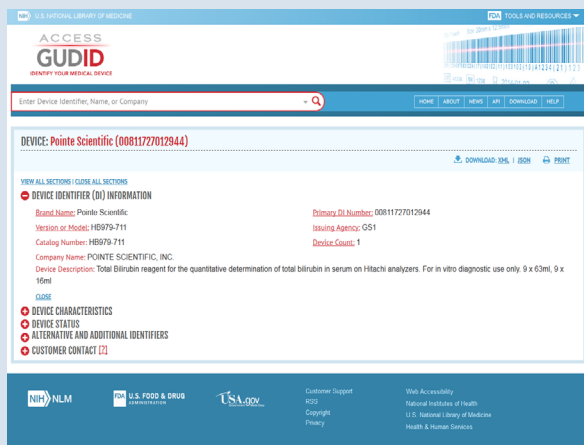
NIH U.S. NATIONAL LIBRARY OF MEDICINE

FDA TOOLS AND RESOURCES

ACCESS
GUDID
IDENTIFY YOUR MEDICAL DEVICE

Enter Device Identifier, Name, or Company

HOME | ABOUT | NEWS | API | DOWNLOAD | HELP

DEVICE: Pointe Scientific (00811727012944)

DOWNLOAD: XML | JSON PRINT

VIEW ALL SECTIONS | CLOSE ALL SECTIONS

DEVICE IDENTIFIER (DI) INFORMATION

Brand Name: Pointe Scientific
Version or Model: HB979-711
Catalog Number: HB979-711
Primary DI Number: 00811727012944
Issuing Agency: GS1
Device Count: 1
Company Name: POINTE SCIENTIFIC, INC.
Device Description: Total Bilirubin reagent for the quantitative determination of total bilirubin in serum on Hitachi analyzers. In vitro diagnostic use only. 9 x 63ml, 9 x 16ml

CLOSE

DEVICE CHARACTERISTICS
DEVICE STATUS
ALTERNATIVE AND ADDITIONAL IDENTIFIERS
CUSTOMER CONTACT [?]

NIH NLM
FDA U.S. FOOD & DRUG ADMINISTRATION
USA.gov

Customer Support
RSS
Copyright
Privacy

Web Accessibility
National Institutes of Health
U.S. National Library of Medicine
Health & Human Services